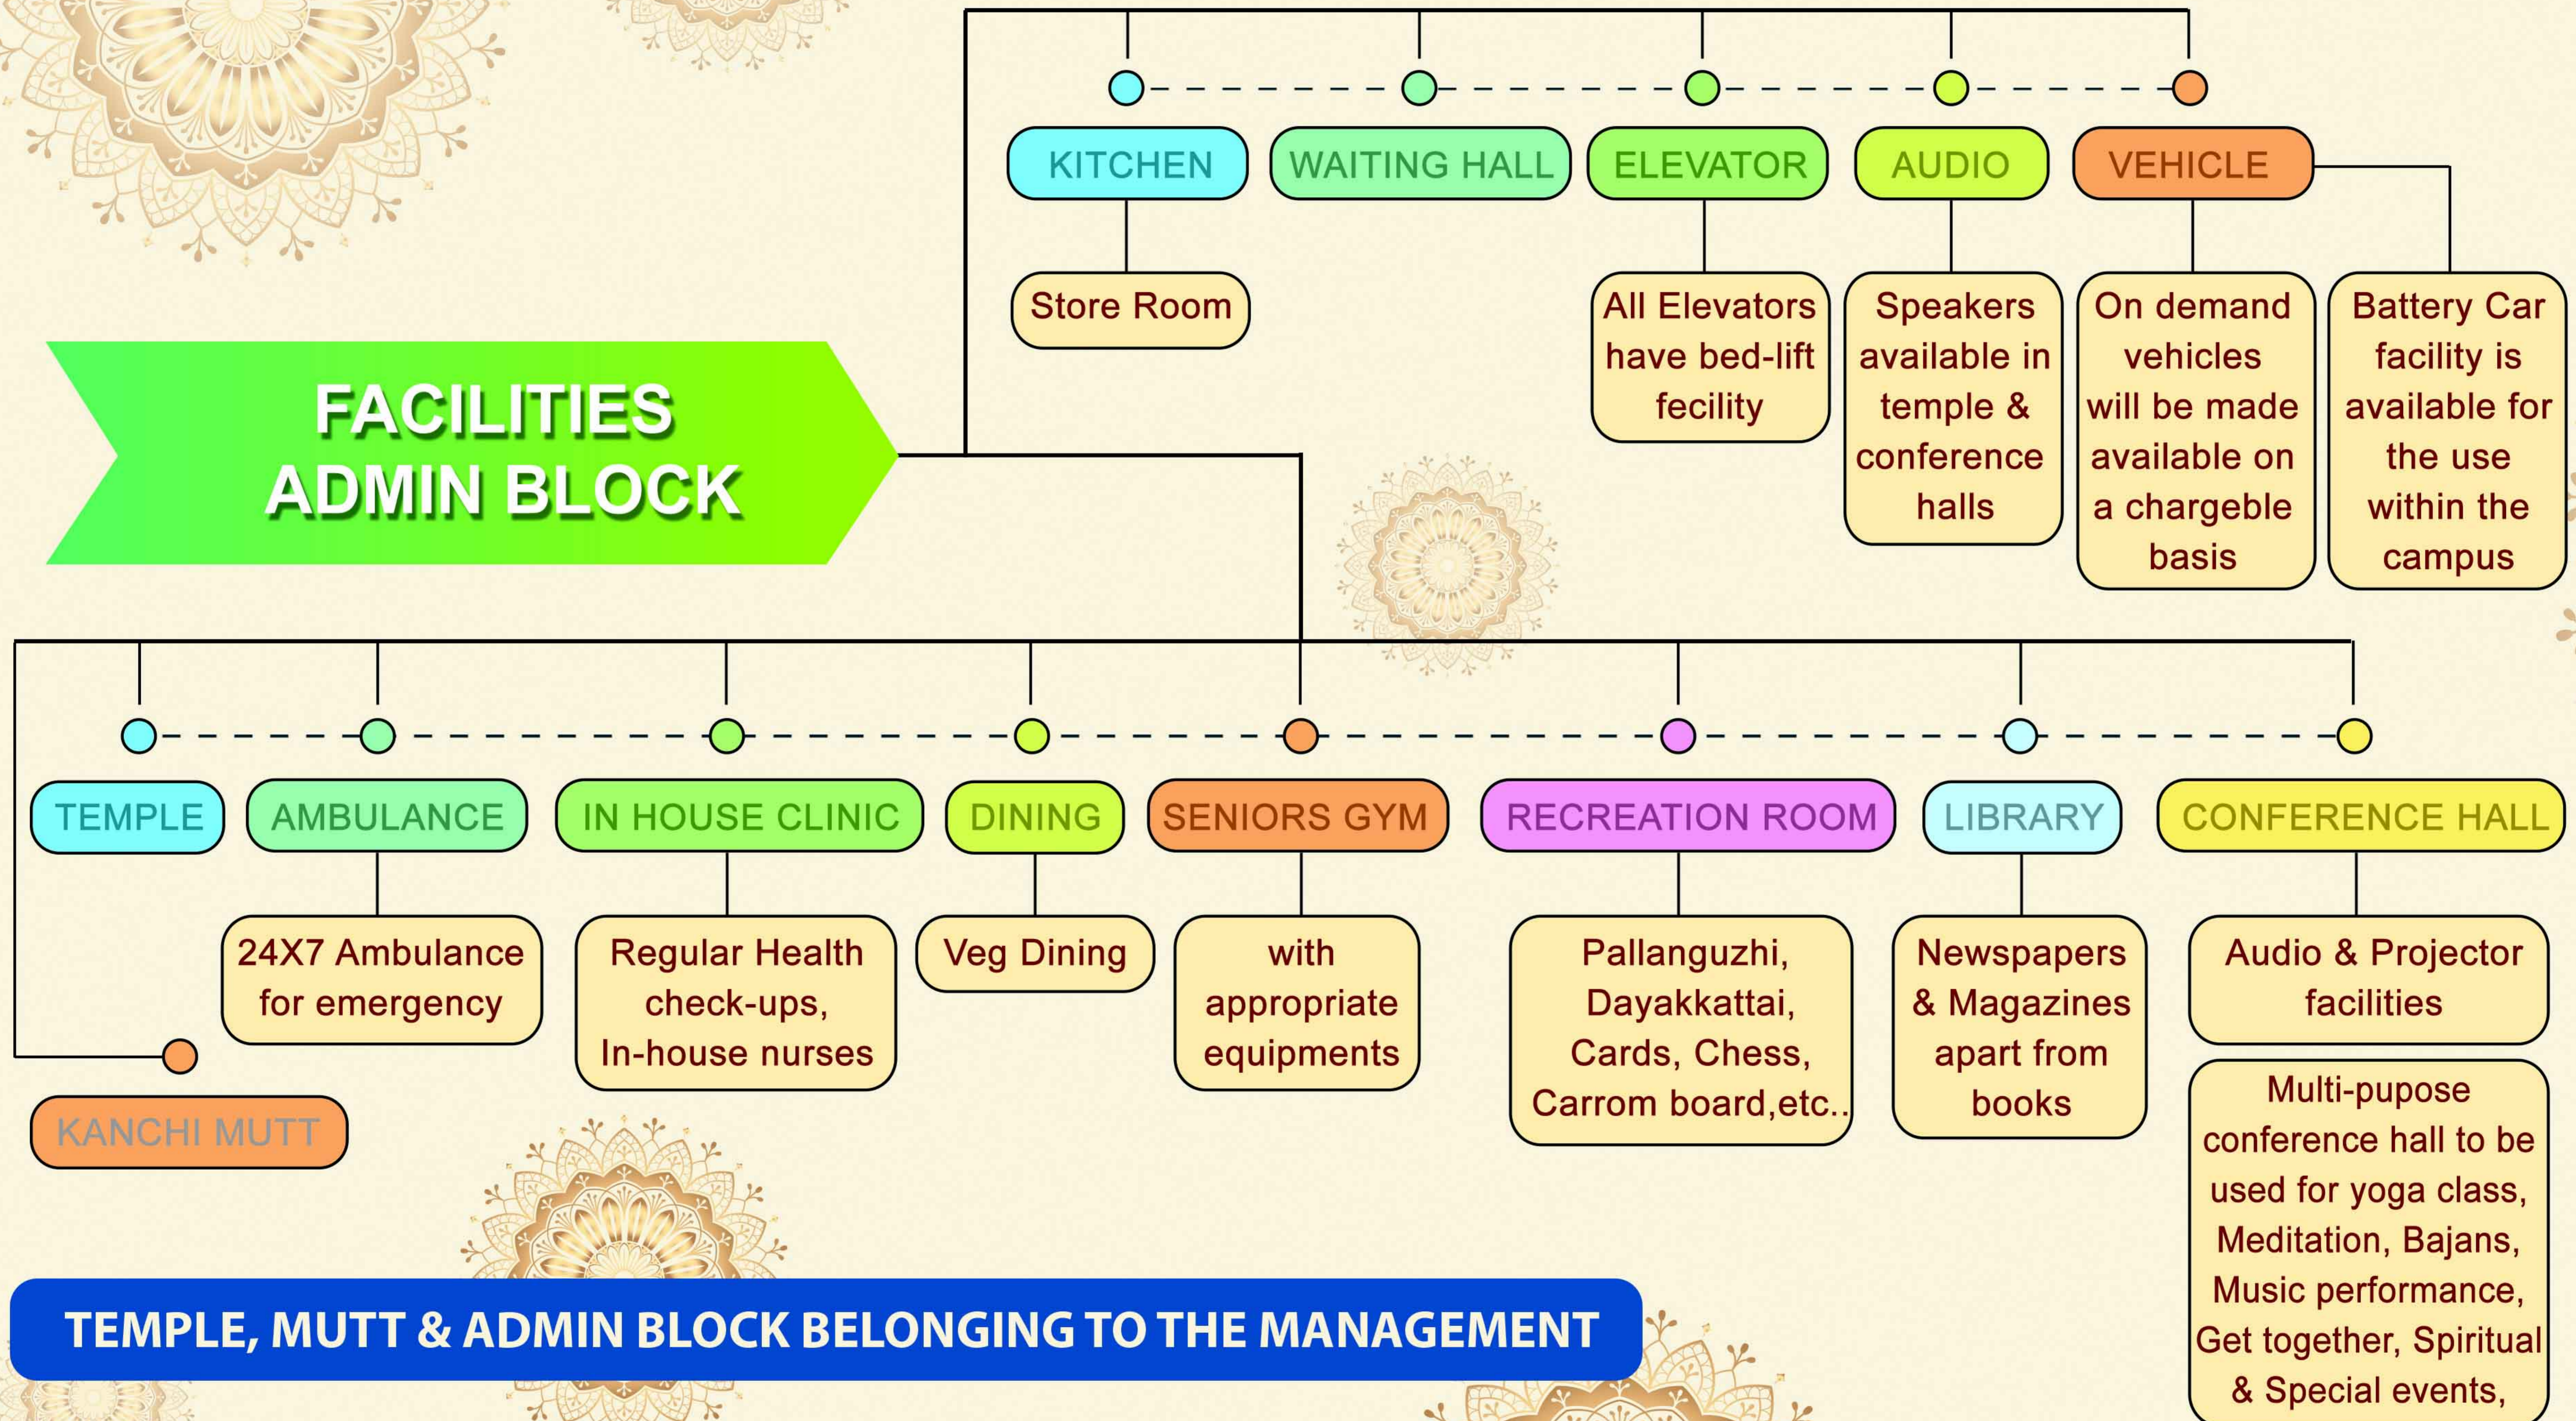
FACILITIES ADMIN BLOCK

KITCHEN

Store Room

WAITING HALL

ELEVATOR

All Elevators have bed-lift fecility

AUDIO

Speakers available in temple & conference halls

VEHICLE

On demand vehicles will be made available on a chargeble basis

Battery Car facility is available for the use within the campus

TEMPLE

KANCHI MUTT

AMBULANCE

24X7 Ambulance for emergency

IN HOUSE CLINIC

Regular Health check-ups, In-house nurses

DINING

Veg Dining

SENIORS GYM

with appropriate equipments

RECREATION ROOM

Pallanguzhi, Dayakkattai, Cards, Chess, Carrom board,etc..

LIBRARY

Newspapers & Magazines apart from books

CONFERENCE HALL

Audio & Projector facilities

Multi-pupose conference hall to be used for yoga class, Meditation, Bajans, Music performance, Get together, Spiritual & Special events,

TEMPLE, MUTT & ADMIN BLOCK BELONGING TO THE MANAGEMENT